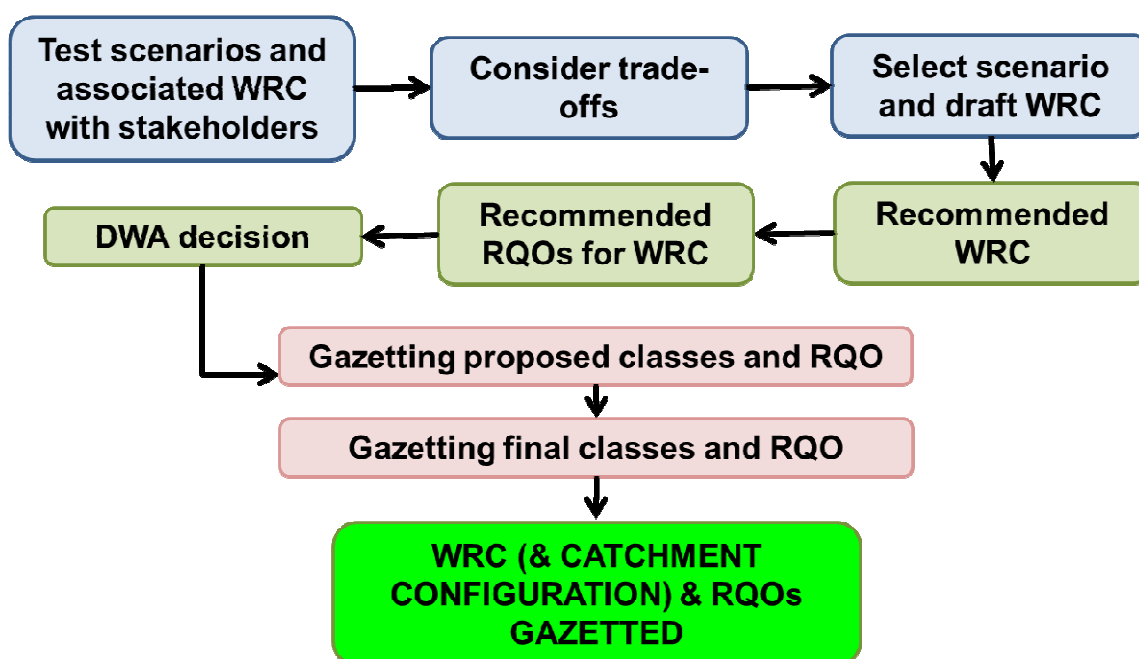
Test scenarios and associated WRC with stakeholders

Consider trade-offs

Select scenario and draft WRC

Recommended WRC

Recommended RQOs for WRC

DWA decision

Gazetting proposed classes and RQO

Gazetting final classes and RQO

WRC (& CATCHMENT CONFIGURATION) & RQOs GAZETTED